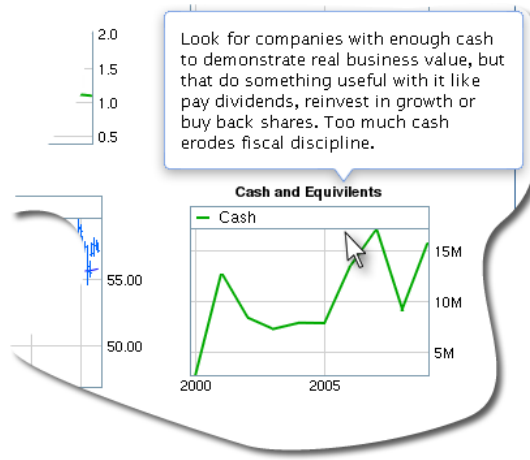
2.0
1.5
1.0
0.5

Look for companies with enough cash to demonstrate real business value, but that do something useful with it like pay dividends, reinvest in growth or buy back shares. Too much cash erodes fiscal discipline.

55.00
50.00

Cash and Equivilents

Cash

15M
10M
5M

2000
2005